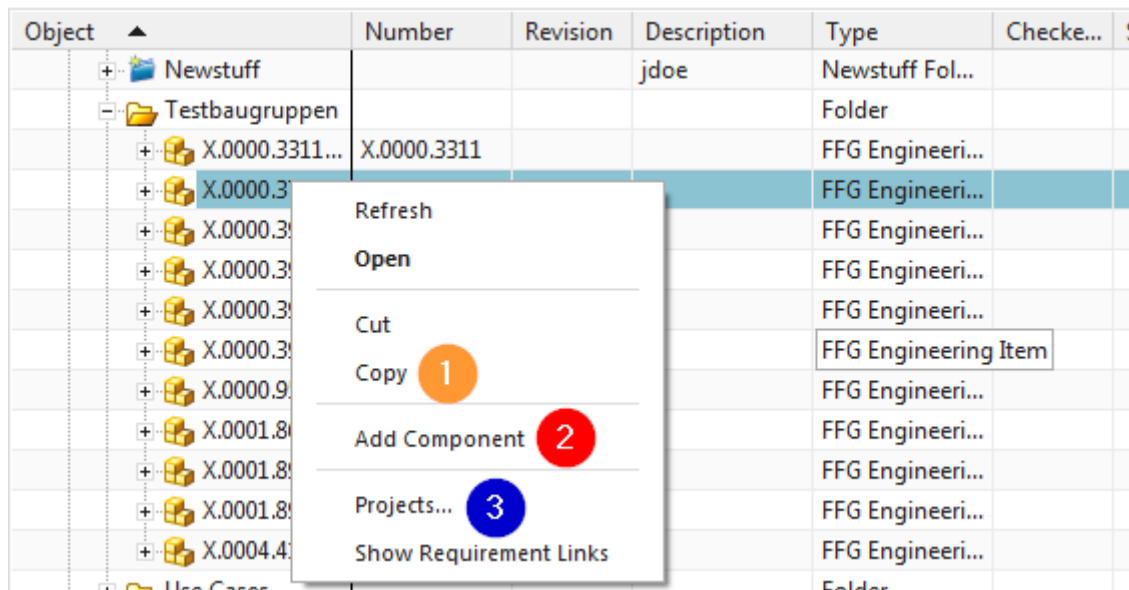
| Object ▲ | Number | Revision | Description | Type | Checke... |
|---|---|---|---|---|---|
| Newstuff | | | jdoe | Newstuff Fol... | |
| Testbaugruppen | | | | Folder | |
| X.0000.3311... | X.0000.3311 | | | FFG Engineeri... | |
| X.0000.3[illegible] | | | | FFG Engineeri... | |
| X.0000.3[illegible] | | | | FFG Engineeri... | |
| X.0000.3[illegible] | | | | FFG Engineeri... | |
| X.0000.3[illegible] | | | | FFG Engineeri... | |
| X.0000.3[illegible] | | | | FFG Engineering Item | |
| X.0000.9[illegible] | | | | FFG Engineeri... | |
| X.0001.8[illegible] | | | | FFG Engineeri... | |
| X.0001.8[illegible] | | | | FFG Engineeri... | |
| X.0001.8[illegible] | | | | FFG Engineeri... | |
| X.0004.4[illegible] | | | | FFG Engineeri... | |
| Use Cases | | | | Folder | |

Refresh
Open
Cut
Copy 1
Add Component 2
Projects... 3
Show Requirement Links